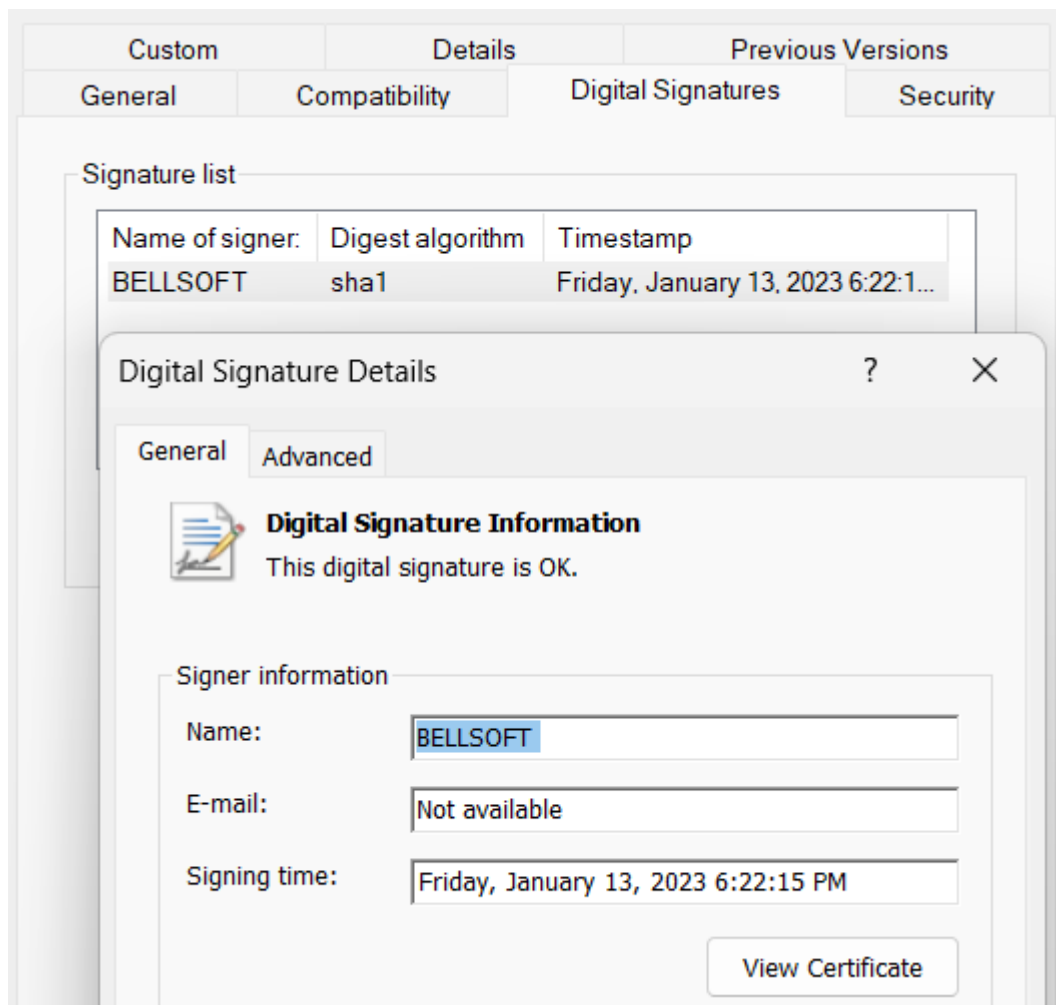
Custom | Details | Previous Versions
General | Compatibility | Digital Signatures | Security

Signature list

| Name of signer: | Digest algorithm | Timestamp |
|---|---|---|
| BELLSOFT | sha1 | Friday, January 13, 2023 6:22:1... |

Digital Signature Details ? X

General Advanced

Digital Signature Information
This digital signature is OK.

Signer information

Name: BELLSOFT

E-mail: Not available

Signing time: Friday, January 13, 2023 6:22:15 PM

View Certificate